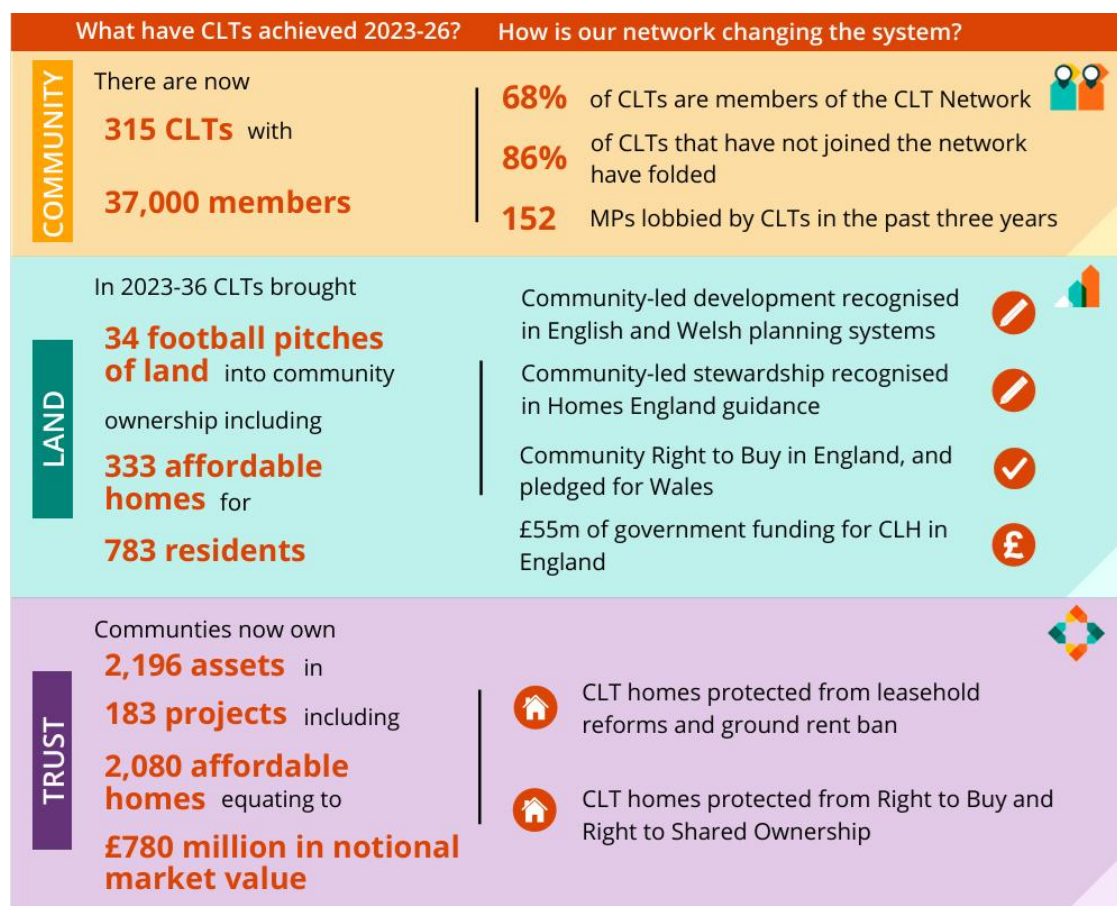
What have CLTs achieved 2023-26? How is our network changing the system?

COMMUNITY

There are now

315 CLTs with

37,000 members

68% of CLTs are members of the CLT Network

86% of CLTs that have not joined the network have folded

152 MPs lobbied by CLTs in the past three years

LAND

In 2023-36 CLTs brought

34 football pitches of land into community ownership including

333 affordable homes for

783 residents

Community-led development recognised in English and Welsh planning systems

Community-led stewardship recognised in Homes England guidance

Community Right to Buy in England, and pledged for Wales

£55m of government funding for CLH in England

TRUST

Communties now own

2,196 assets in

183 projects including

2,080 affordable homes equating to

£780 million in notional market value

CLT homes protected from leasehold reforms and ground rent ban

CLT homes protected from Right to Buy and Right to Shared Ownership